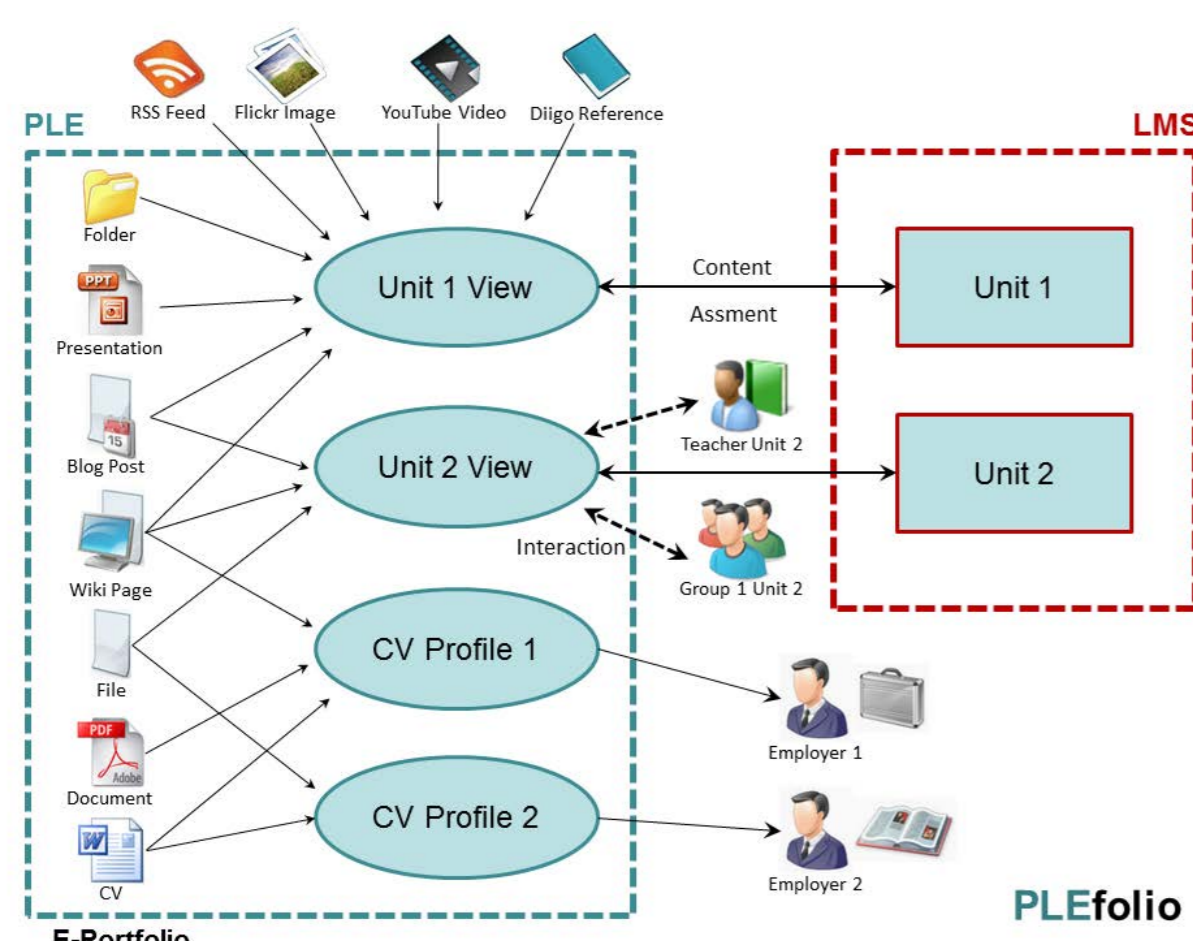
RSS Feed
Flickr Image
YouTube Video
Diigo Reference

PLE

LMS

Folder
PPT
Presentation
15
Blog Post
Wiki Page
File
PDF
Adobe
Document
W
CV

Unit 1 View
Unit 2 View
CV Profile 1
CV Profile 2

Content
Assment

Unit 1
Unit 2

Teacher Unit 2
Interaction
Group 1 Unit 2

Employer 1
Employer 2

PLEfolio

E-Portfolio